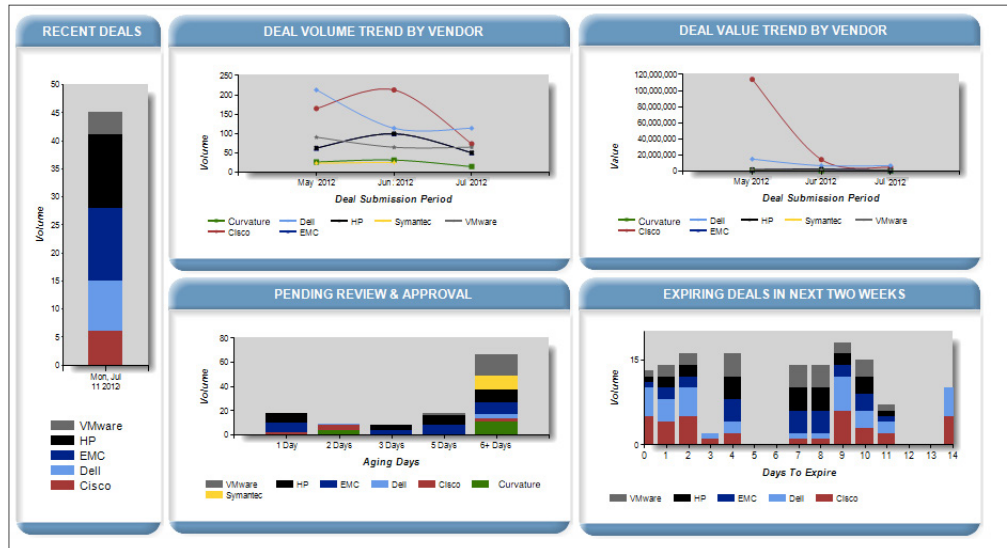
RECENT DEALS

50
45
40
35
30
25
20
15
10
5
0

Volume

Mon, Jul 11 2012

VMware
HP
EMC
Dell
Cisco

DEAL VOLUME TREND BY VENDOR

250
200
150
100
50
0

Volume

May 2012
Jun 2012
Jul 2012

Deal Submission Period

Curvature
Dell
HP
Symantec
VMware
Cisco
EMC

DEAL VALUE TREND BY VENDOR

120,000,000
100,000,000
80,000,000
60,000,000
40,000,000
20,000,000
0

Value

May 2012
Jun 2012
Jul 2012

Deal Submission Period

Curvature
Dell
HP
Symantec
VMware
Cisco
EMC

PENDING REVIEW & APPROVAL

80
60
40
20
0

Volume

1 Day
2 Days
3 Days
5 Days
6+ Days

Aging Days

VMware
HP
EMC
Dell
Cisco
Curvature
Symantec

EXPIRING DEALS IN NEXT TWO WEEKS

15
5
0

Volume

0 1 2 3 4 5 6 7 8 9 10 11 12 13 14

Days To Expire

VMware
HP
EMC
Dell
Cisco